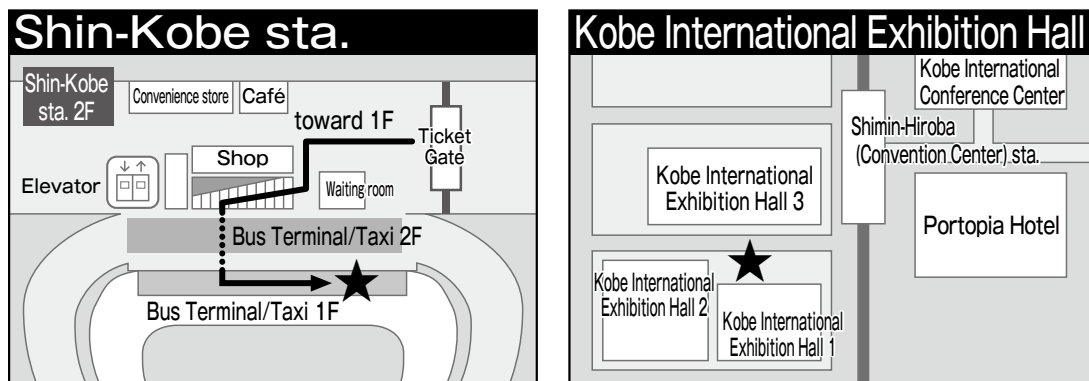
Shin-Kobe sta.

Shin-Kobe sta. 2F

Convenience store

Café

toward 1F

Ticket Gate

Shop

Elevator

Waiting room

Bus Terminal/Taxi 2F

Bus Terminal/Taxi 1F

Kobe International Exhibition Hall

Kobe International Conference Center

Shimin-Hiroba (Convention Center) sta.

Kobe International Exhibition Hall 3

Portopia Hotel

Kobe International Exhibition Hall 2

Kobe International Exhibition Hall 1